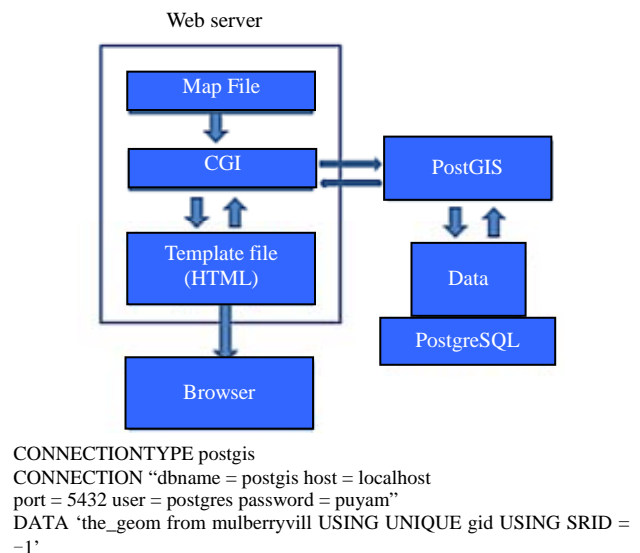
Web server

Map File

CGI

Template file (HTML)

Browser

PostGIS

Data

PostgreSQL

CONNECTIONTYPE postgis
CONNECTION “dbname = postgis host = localhost port = 5432 user = postgres password = puyam”
DATA ‘the_geom from mulberryvill USING UNIQUE gid USING SRID = −1’